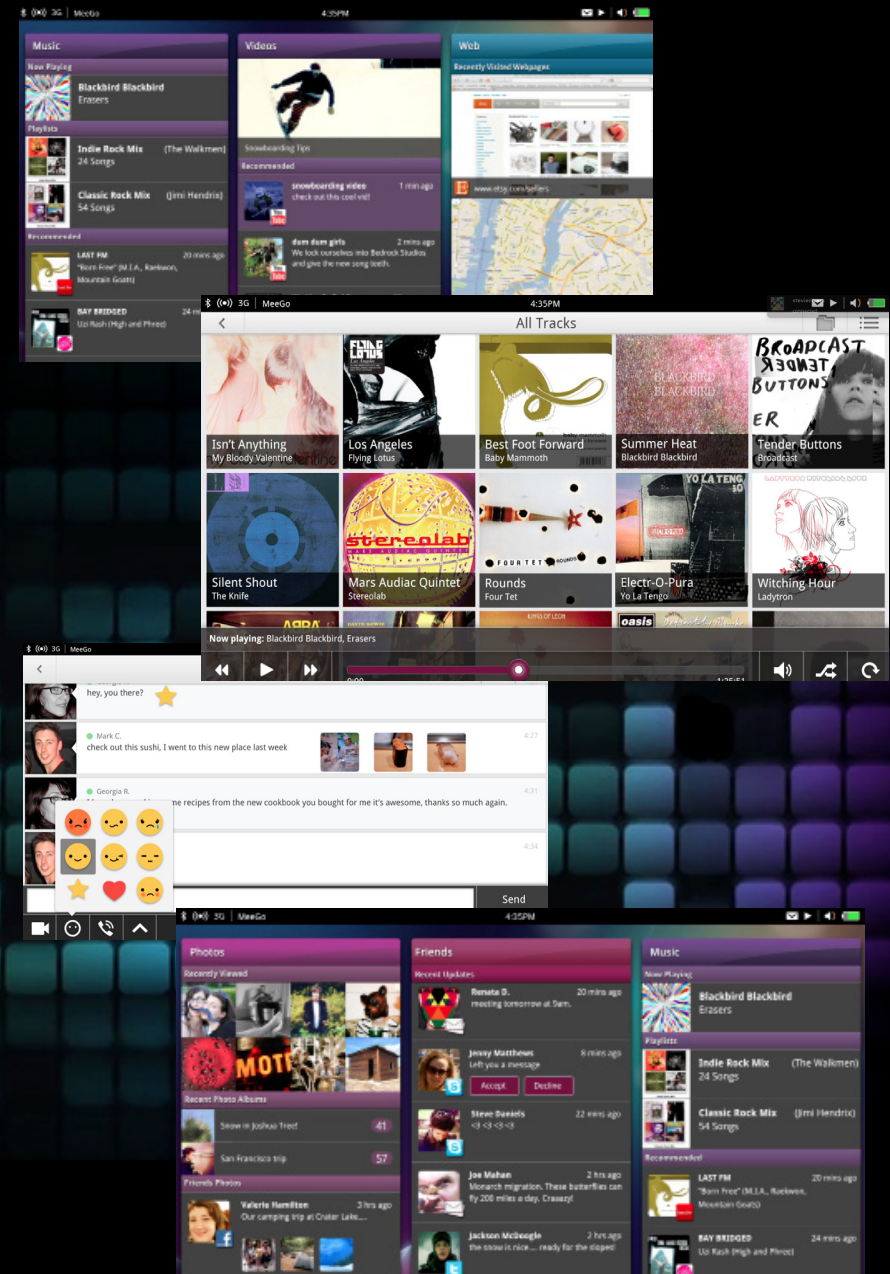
3G | MeeGo 4:35PM

Music
Now Playing
Blackbird Blackbird
Erasers
Playlists
Indie Rock Mix (The Walkmen)
24 Songs
Classic Rock Mix (Jimi Hendrix)
54 Songs
Recommended
LAST FM 20 mins ago
"Born Free" (M.I.A., Raekwon, Mountain Goats)
BAY BRIDGED 24 m
Uzi Rash (High and Phree)

Videos
Snowboarding Tips
Recommended
snowboarding video 1 min ago
check out this cool vid!
dum dum girls 2 mins ago
We lock ourselves into Bedrock Studios and give the new song teeth

Web
Recently Visited Webpages
www.etsy.com/sellers

3G | MeeGo 4:35PM
All Tracks
Isn't Anything
My Bloody Valentine
Los Angeles
Flying Lotus
Best Foot Forward
Baby Mammoth
Summer Heat
Blackbird Blackbird
Tender Buttons
Broadcast
Silent Shout
The Knife
Mars Audiac Quintet
Stereolab
Rounds
Four Tet
Electr-O-Pura
Yo La Tengo
Witching Hour
Ladytron
Now playing: Blackbird Blackbird, Erasers
0:00 1:25:51

3G | MeeGo
hey, you there?
Mark C. 4:27
check out this sushi, I went to this new place last week
Georgia R. 4:31
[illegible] me recipes from the new cookbook you bought for me it's awesome, thanks so much again.
4:34
Send

3G | MeeGo 4:35PM
Photos
Recently Viewed
Recent Photo Albums
Snow in Joshua Tree 41
San Francisco trip 57
Friends Photos
Valerie Hamilton 3 hrs ago
Our camping trip at Crater Lake....

Friends
Recent Updates
Renata D. 20 mins ago
meeting tomorrow at 9am.
Jenny Matthews 8 mins ago
Left you a message
Accept Decline
Steve Daniels 22 mins ago
<3 <3 <3
Joe Mahan 2 hrs ago
Monarch migration. These butterflies can fly 200 miles a day. Craaazy!
Jackson McGoogle 2 hrs ago
the snow is nice.... ready for the slopes!

Music
Now Playing
Blackbird Blackbird
Erasers
Playlists
Indie Rock Mix (The Walkmen)
24 Songs
Classic Rock Mix (Jimi Hendrix)
54 Songs
Recommended
LAST FM 20 mins ago
"Born Free" (M.I.A., Raekwon, Mountain Goats)
BAY BRIDGED 24 mins ago
Uzi Rash (High and Phree)